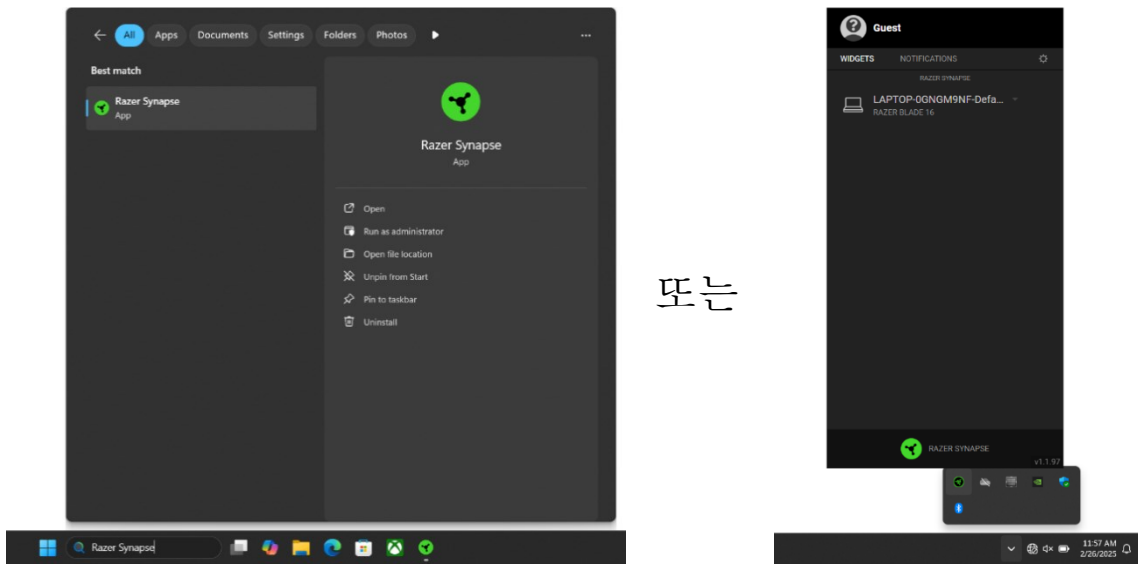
All Apps Documents Settings Folders Photos ...

Best match

Razer Synapse
App

Razer Synapse
App

Open
Run as administrator
Open file location
Unpin from Start
Pin to taskbar
Uninstall

Razer Synapse

또는

Guest

WIDGETS NOTIFICATIONS

RAZER SYNAPSE

LAPTOP-0GNGM9NF-Defa...
RAZER BLADE 16

RAZER SYNAPSE

v1.1.97

11:57 AM
2/26/2025